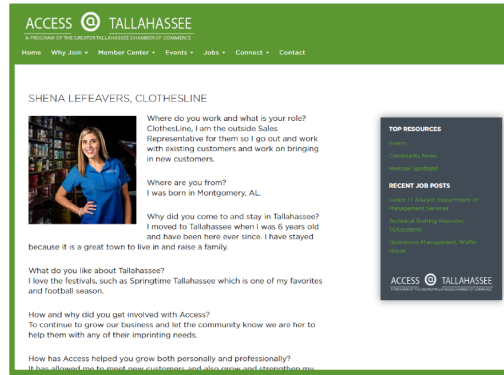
ACCESS @ TALLAHASSEE
A PROGRAM OF THE GREATER TALLAHASSEE CHAMBER OF COMMERCE

Home Why Join ▾ Member Center ▾ Events ▾ Jobs ▾ Connect ▾ Contact

SHENA LEFEAVERS, CLOTHESLINE

Where do you work and what is your role?
ClothesLine, I am the outside Sales Representative for them so I go out and work with existing customers and work on bringing in new customers.

Where are you from?
I was born in Montgomery, AL.

Why did you come to and stay in Tallahassee?
I moved to Tallahassee when I was 6 years old and have been here ever since. I have stayed because it is a great town to live in and raise a family.

What do you like about Tallahassee?
I love the festivals, such as Springtime Tallahassee which is one of my favorites and football season.

How and why did you get involved with Access?
To continue to grow our business and let the community know we are her to help them with any of their imprinting needs.

How has Access helped you grow both personally and professionally?
It has allowed me to meet new customers and also grow and strengthen my

TOP RESOURCES
Events
Community News
Member Spotlight

RECENT JOB POSTS
Senior IT Analyst, Department of Management Services
National Staffing Recruiter, TEKsolutions
Operations Management, Waffle House

ACCESS @ TALLAHASSEE
A PROGRAM OF THE GREATER TALLAHASSEE CHAMBER OF COMMERCE